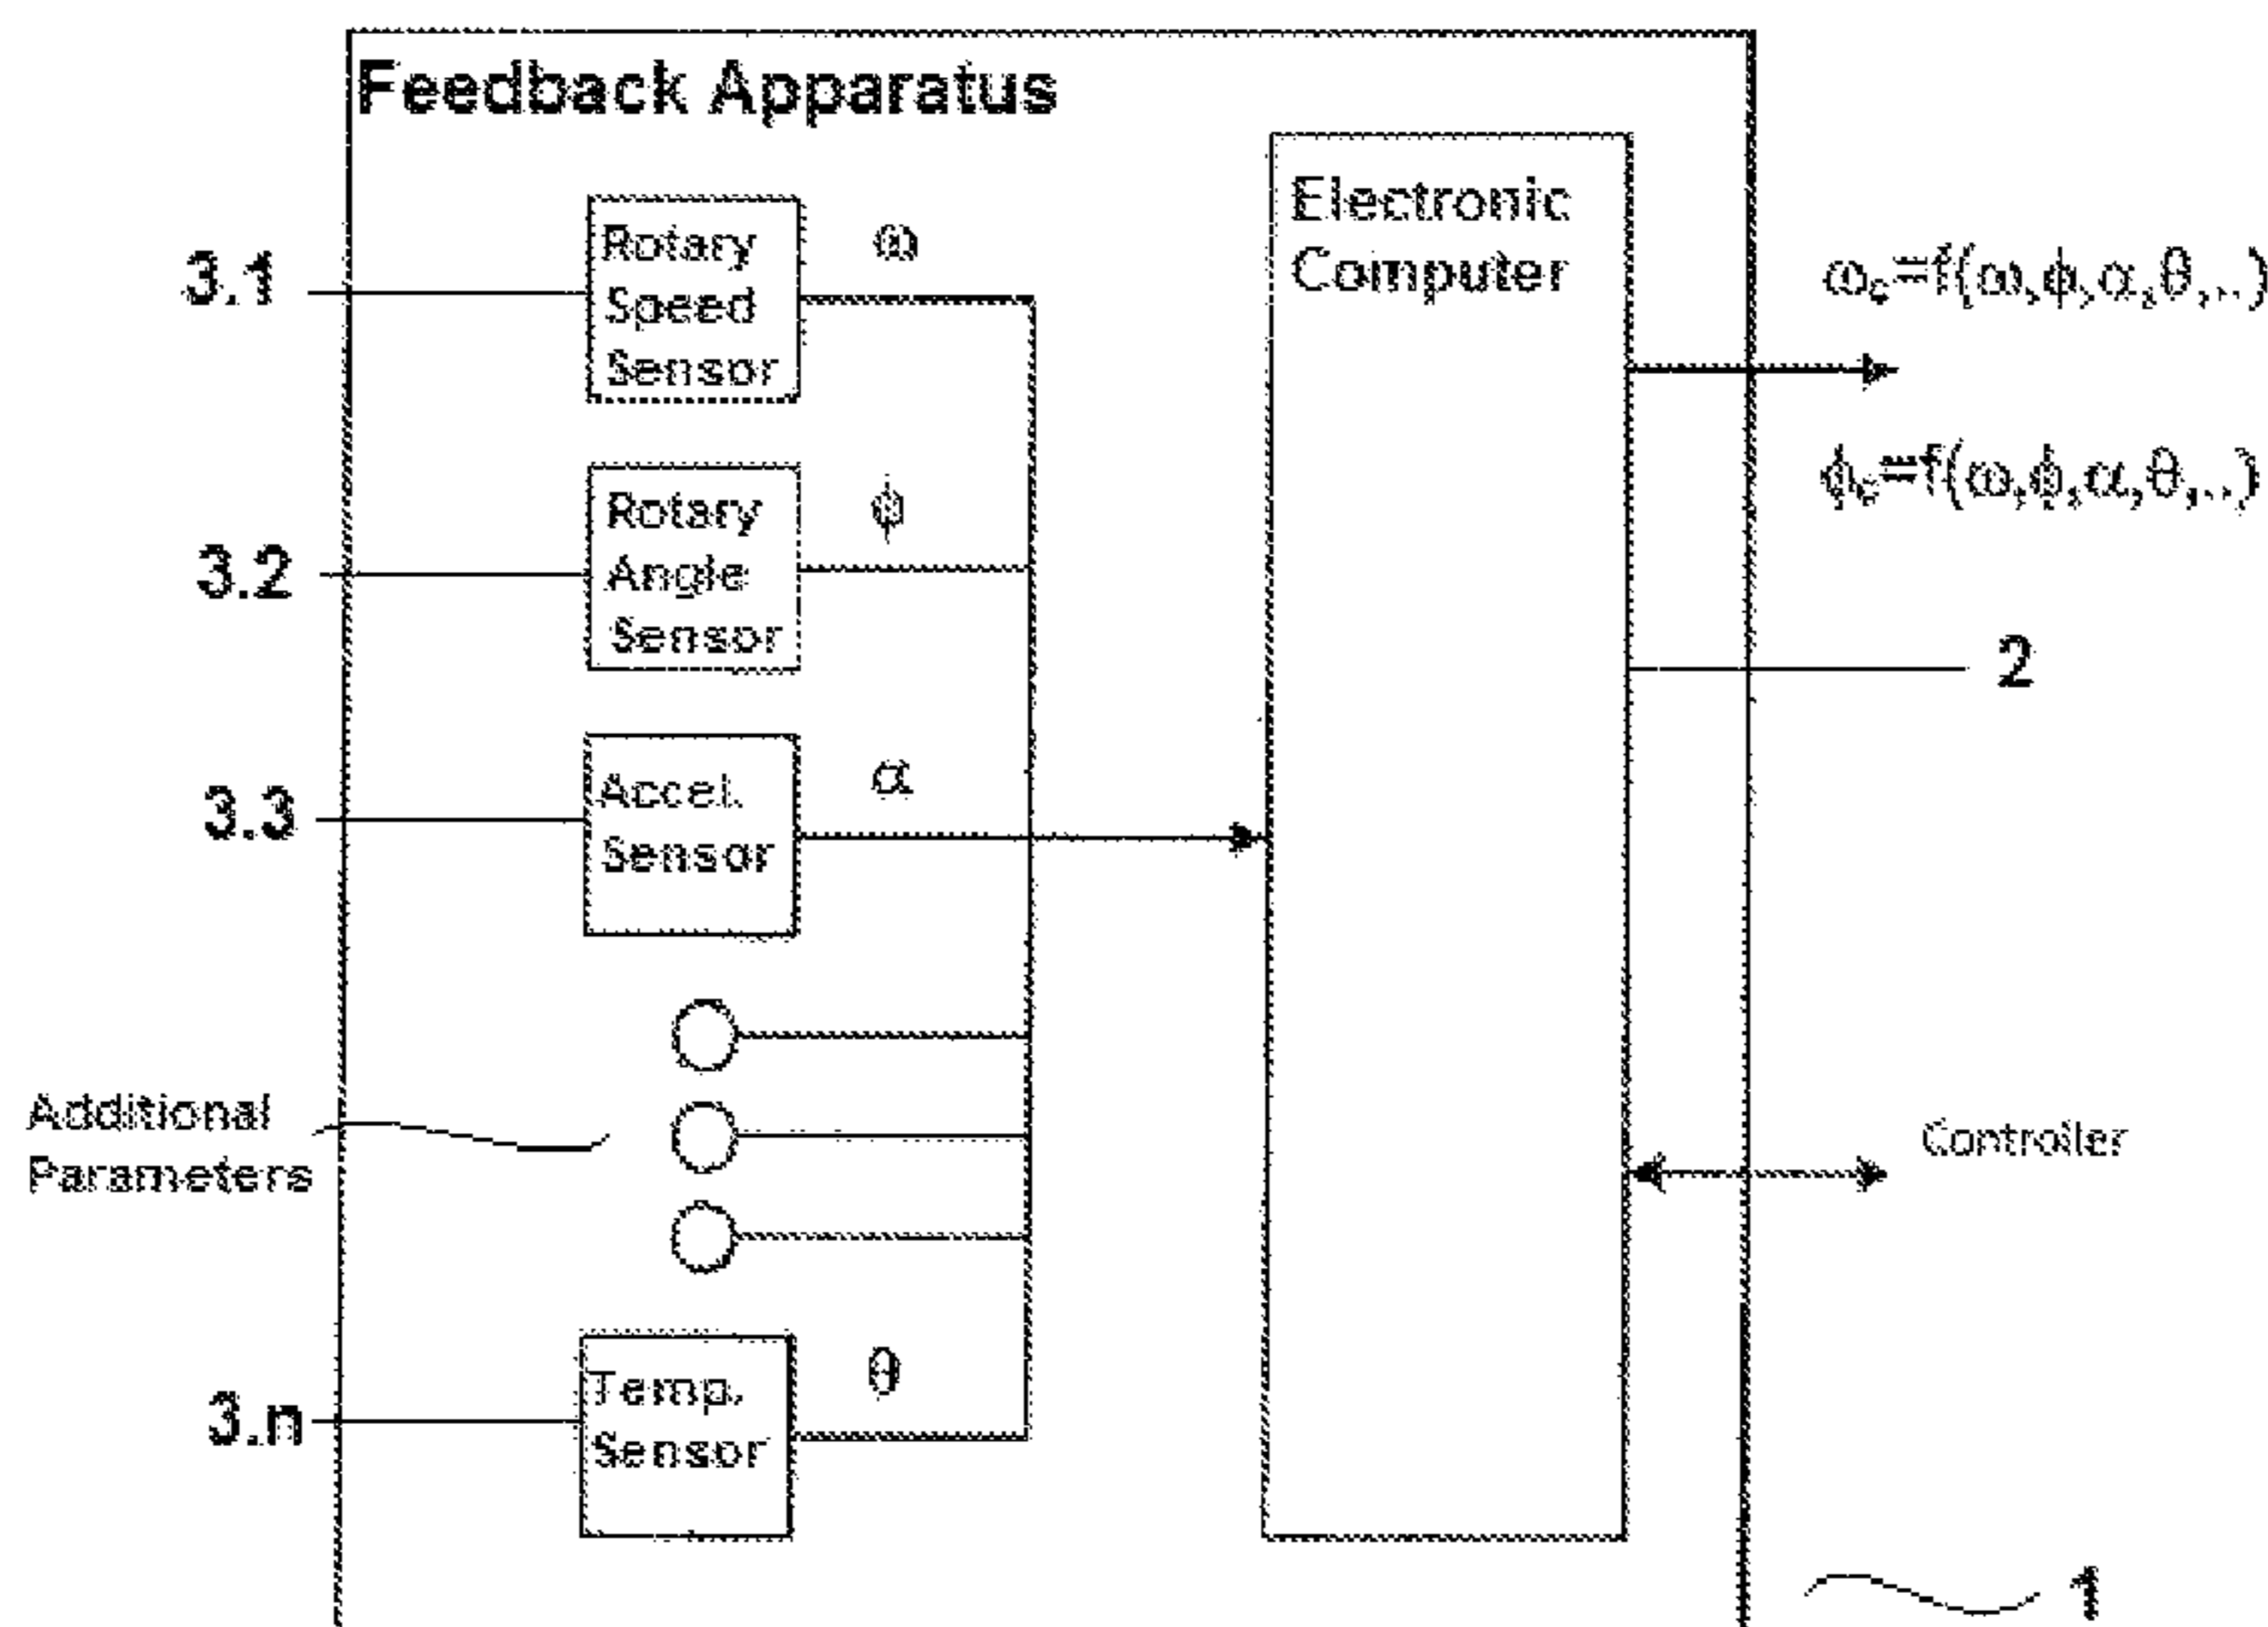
Feedback Apparatus

3.1

Rotary Speed Sensor

$\omega$

3.2

Rotary Angle Sensor

$\phi$

3.3

Accel. Sensor

$\alpha$

Additional Parameters

3.n

Temp. Sensor

$\theta$

Electronic Computer

$\omega_c=f(\omega,\phi,\alpha,\theta,..)$

$\phi_c=f(\omega,\phi,\alpha,\theta,..)$

2

Controller

1